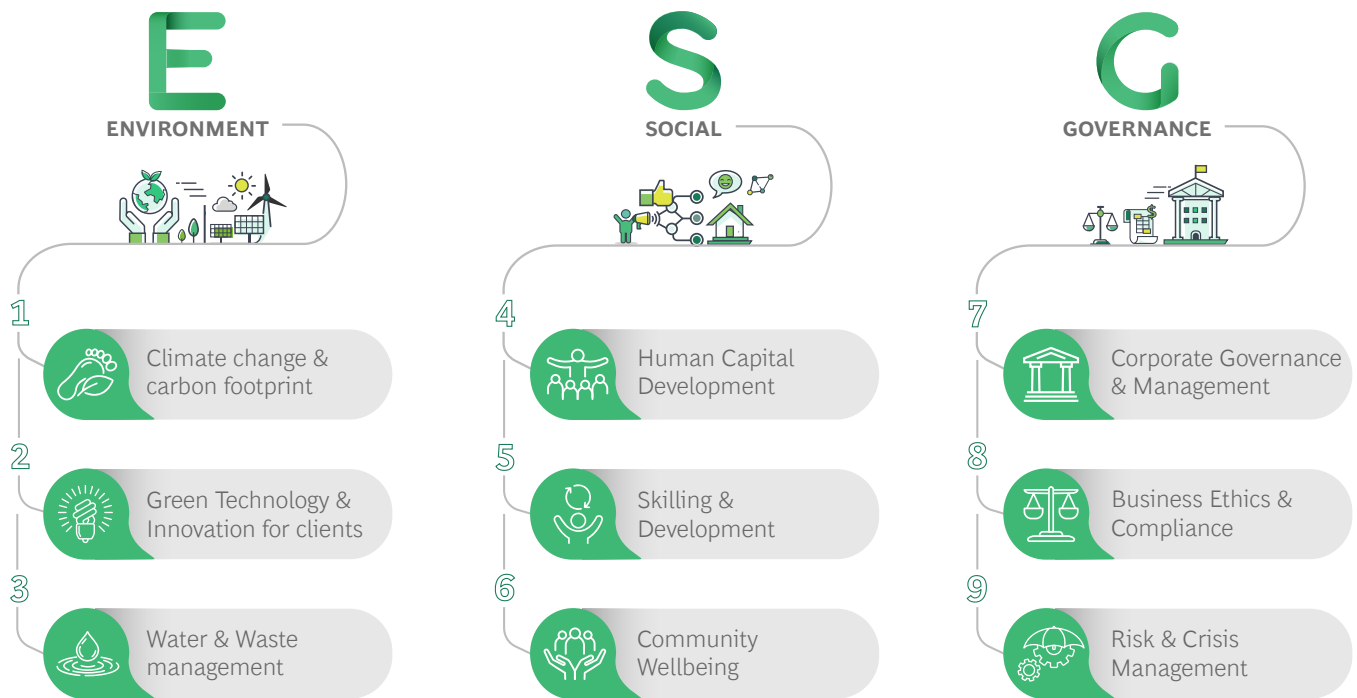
E
ENVIRONMENT

1
Climate change & carbon footprint

2
Green Technology & Innovation for clients

3
Water & Waste management

S
SOCIAL

4
Human Capital Development

5
Skilling & Development

6
Community Wellbeing

G
GOVERNANCE

7
Corporate Governance & Management

8
Business Ethics & Compliance

9
Risk & Crisis Management